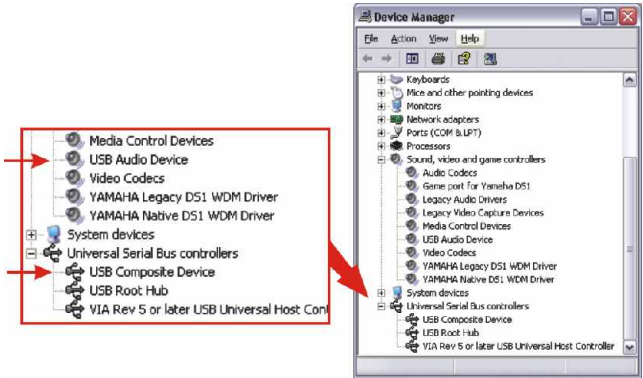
Media Control Devices
USB Audio Device
Video Codecs
YAMAHA Legacy DS1 WDM Driver
YAMAHA Native DS1 WDM Driver
System devices
Universal Serial Bus controllers
USB Composite Device
USB Root Hub
VIA Rev 5 or later USB Universal Host Cont

Device Manager
File Action View Help
Keyboards
Mice and other pointing devices
Monitors
Network adapters
Ports (COM & LPT)
Processors
Sound, video and game controllers
Audio Codecs
Game port for Yamaha DS1
Legacy Audio Drivers
Legacy Video Capture Devices
Media Control Devices
USB Audio Device
Video Codecs
YAMAHA Legacy DS1 WDM Driver
YAMAHA Native DS1 WDM Driver
System devices
Universal Serial Bus controllers
USB Composite Device
USB Root Hub
VIA Rev 5 or later USB Universal Host Controller